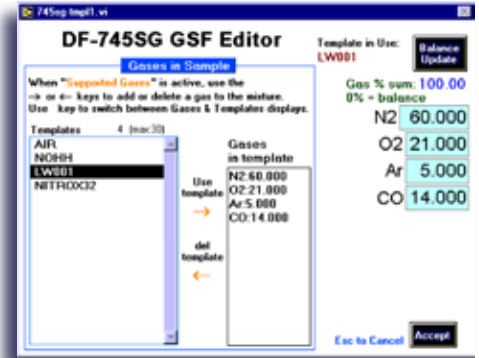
745sg tmpl1.vi

DF-745SG GSF Editor

Template in Use:
LW001

Balance Update

Gases in Sample

When "Supported Gases" is active, use the -> or <- keys to add or delete a gas to the mixture. Use key to switch between Gases & Templates displays.

Gas % sum: 100.00
0% = balance

Templates 4 (max 30)
AIR
NOHH
LW001
NITROX32

Use template
->

del template
<-

Gases in template
N2:60.000
O2:21.000
Ar:5.000
CO:14.000

N2 60.000
O2 21.000
Ar 5.000
CO 14.000

Esc to Cancel
Accept